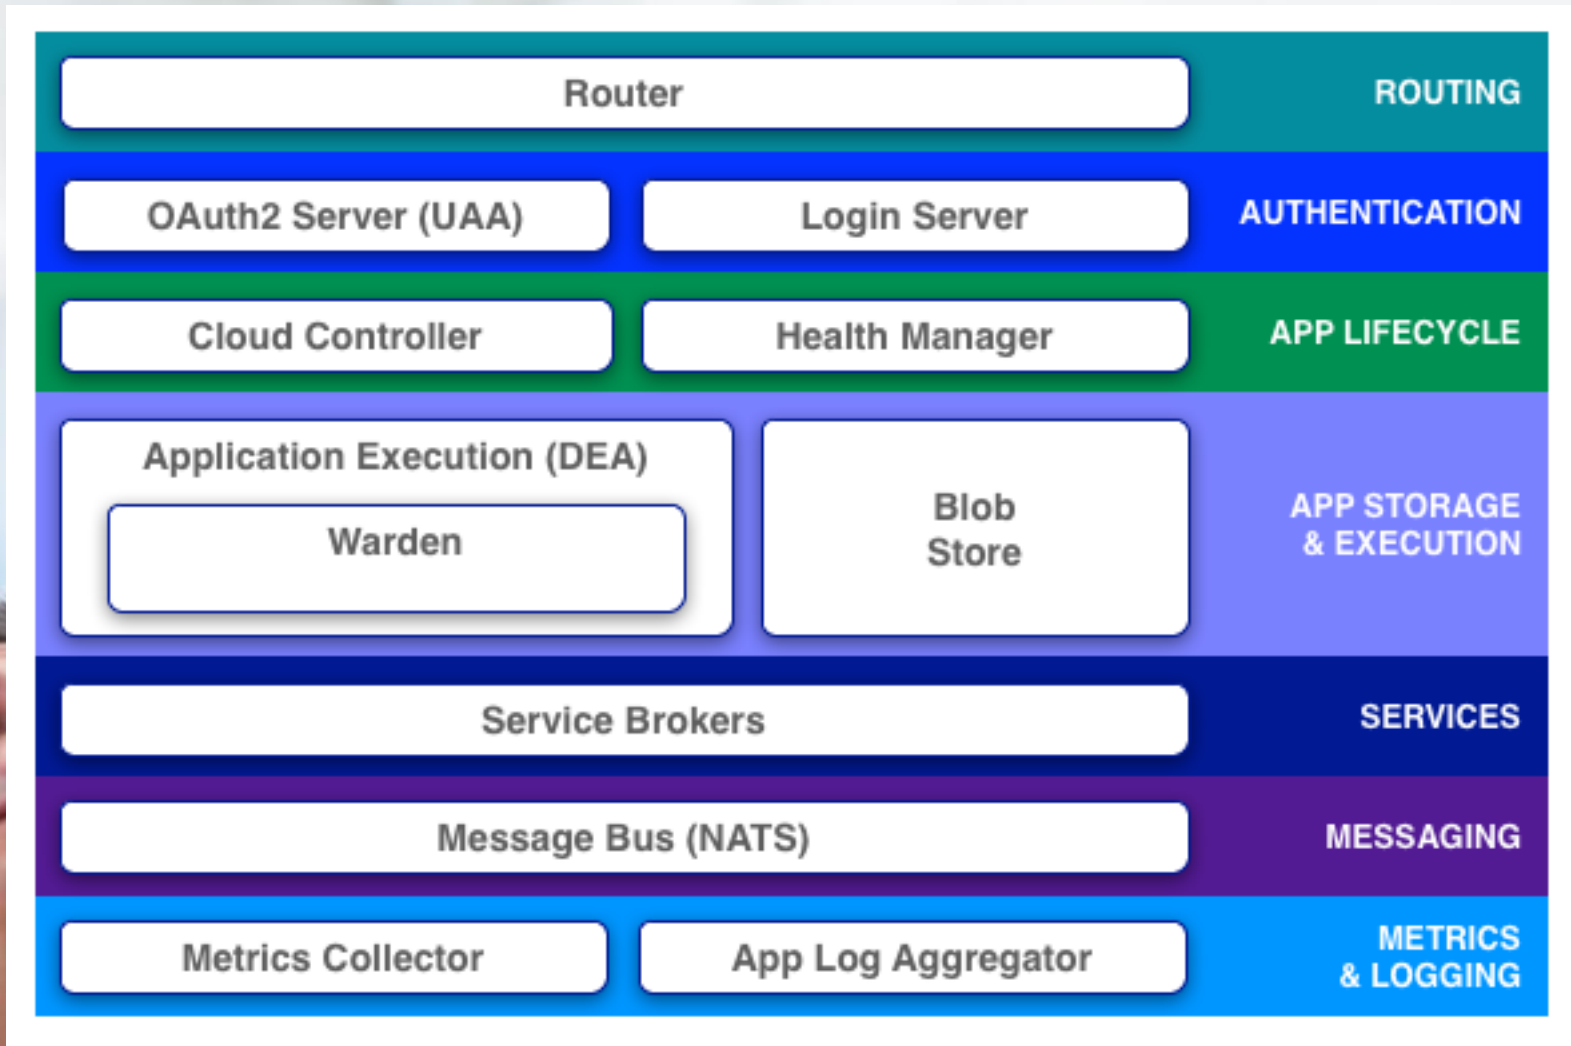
Router

ROUTING

OAuth2 Server (UAA)

Login Server

AUTHENTICATION

Cloud Controller

Health Manager

APP LIFECYCLE

Application Execution (DEA)

Warden

Blob Store

APP STORAGE & EXECUTION

Service Brokers

SERVICES

Message Bus (NATS)

MESSAGING

Metrics Collector

App Log Aggregator

METRICS & LOGGING